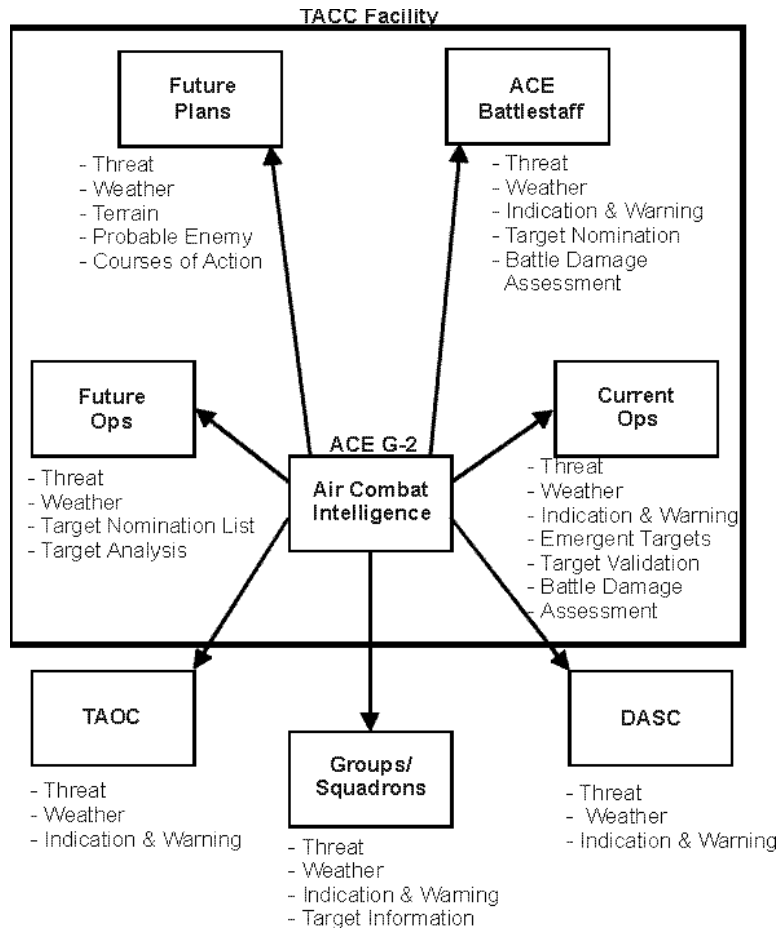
TACC Facility

Future Plans

- Threat
- Weather
- Terrain
- Probable Enemy
- Courses of Action

ACE Battlestaff

- Threat
- Weather
- Indication & Warning
- Target Nomination
- Battle Damage Assessment

Future Ops

- Threat
- Weather
- Target Nomination List
- Target Analysis

ACE G-2

Air Combat Intelligence

Current Ops

- Threat
- Weather
- Indication & Warning
- Emergent Targets
- Target Validation
- Battle Damage Assessment

TAOC

- Threat
- Weather
- Indication & Warning

Groups/ Squadrons

- Threat
- Weather
- Indication & Warning
- Target Information

DASC

- Threat
- Weather
- Indication & Warning